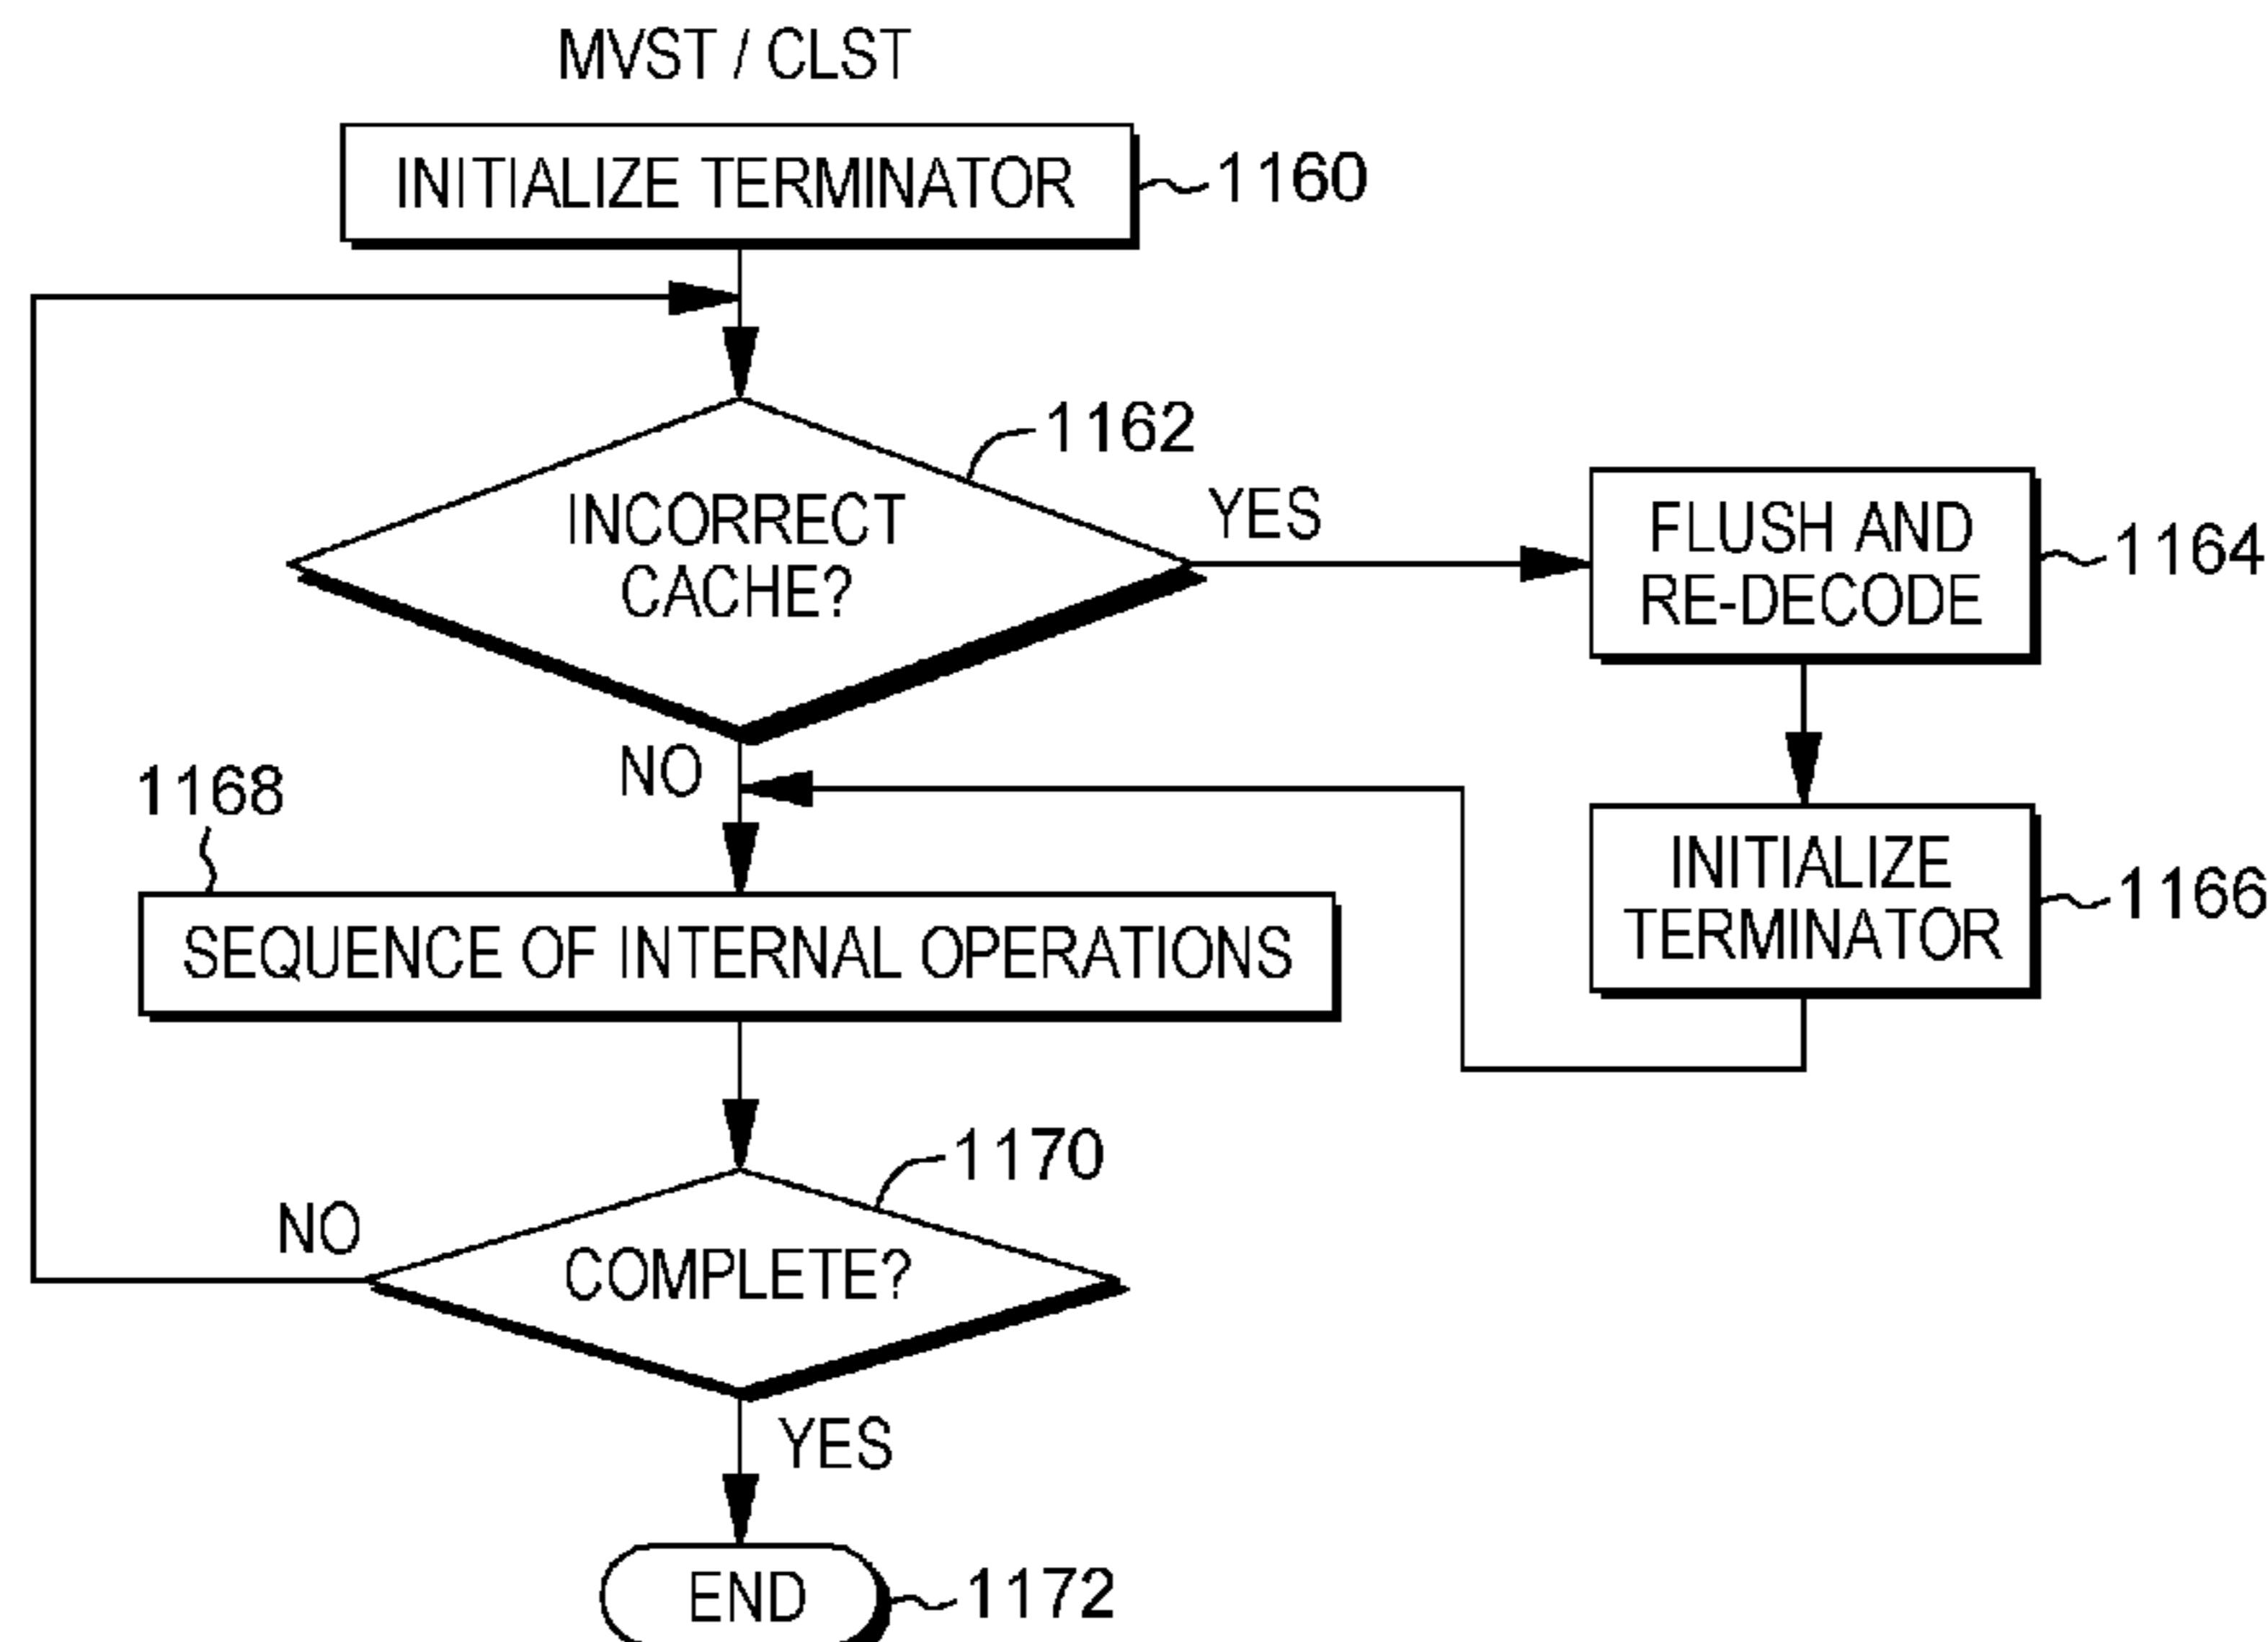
MVST / CLST

INITIALIZE TERMINATOR

1160

1162

INCORRECT CACHE?

YES

FLUSH AND RE-DECODE

1164

NO

1168

INITIALIZE TERMINATOR

1166

SEQUENCE OF INTERNAL OPERATIONS

1170

NO

COMPLETE?

YES

END

1172